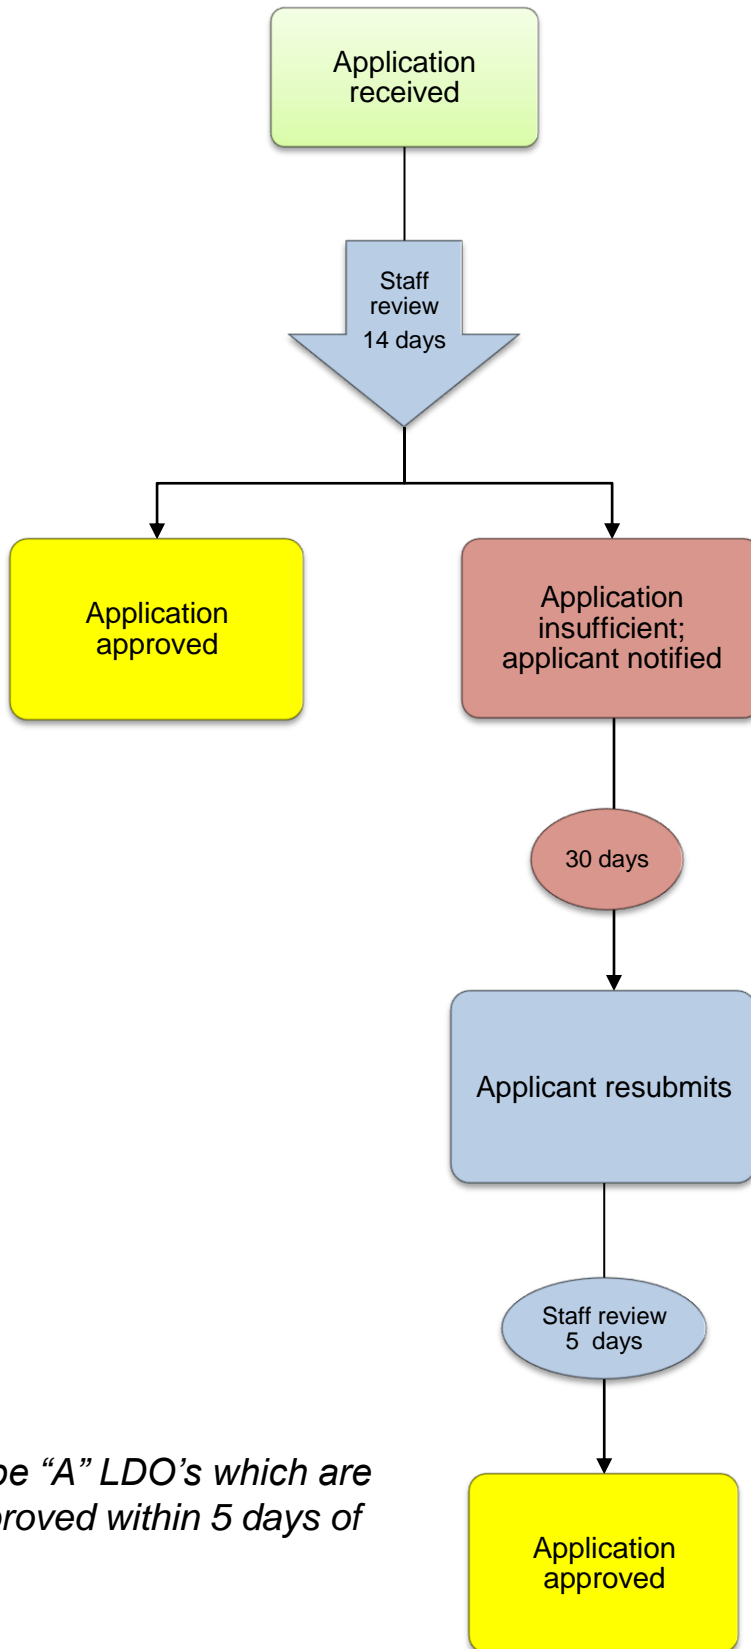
Application received

Staff review 14 days

Application approved

Application insufficient; applicant notified

30 days

Applicant resubmits

Staff review 5 days

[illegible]pe “A” LDO’s which are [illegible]proved within 5 days of

Application approved